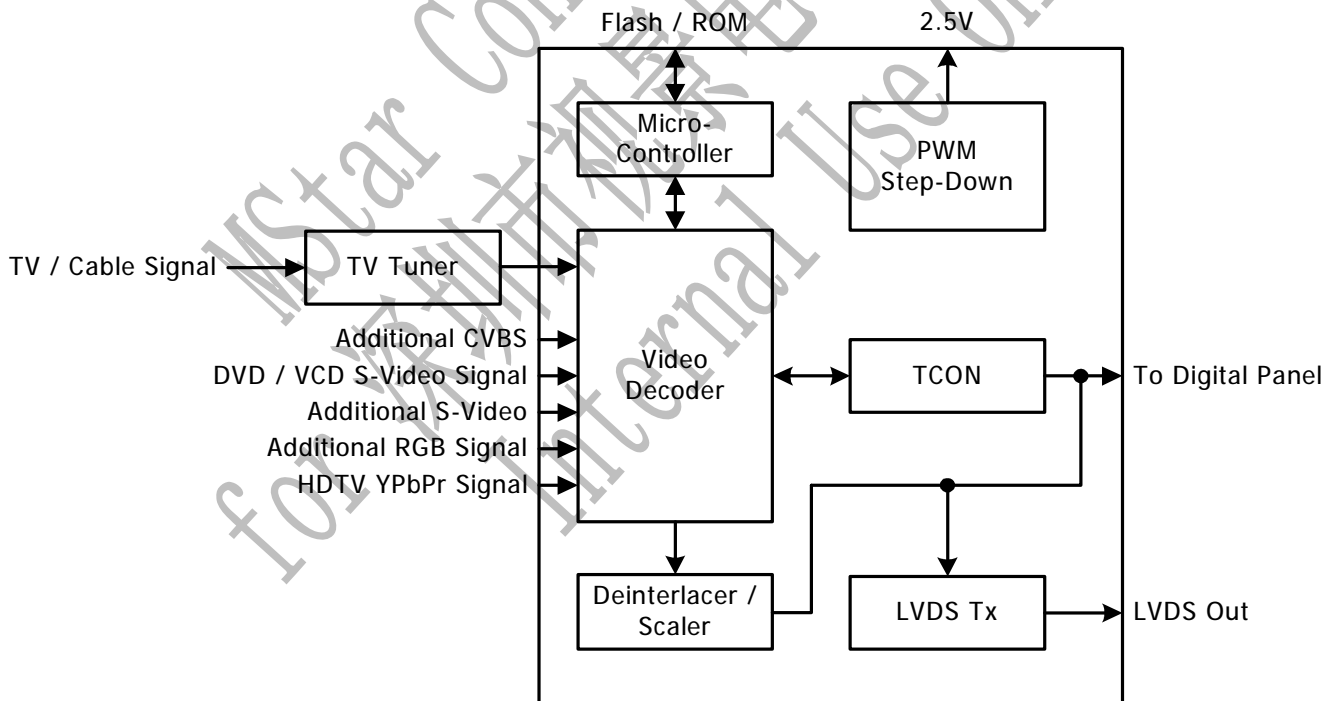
Flash / ROM

2.5V

Micro-Controller

PWM Step-Down

TV / Cable Signal

TV Tuner

Additional CVBS

DVD / VCD S-Video Signal

Additional S-Video

Additional RGB Signal

HDTV YPbPr Signal

Video Decoder

TCON

To Digital Panel

Deinterlacer / Scaler

LVDS Tx

LVDS Out

MStar Confidential for 深圳市视博电 Internal Use Only